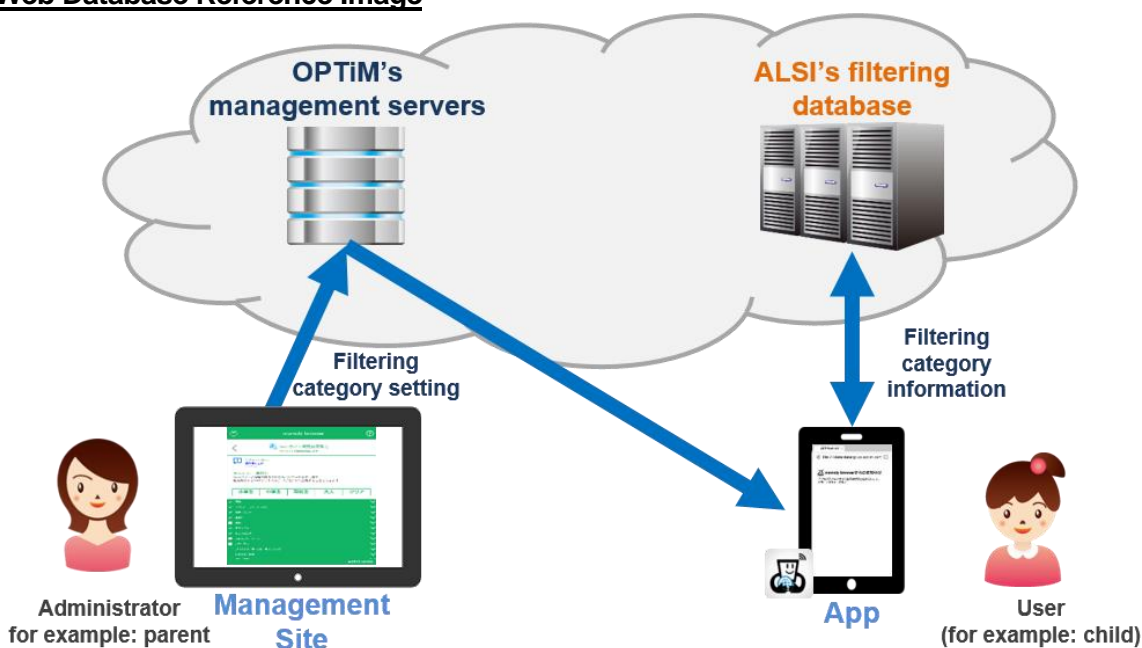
Web Database Reference Image

OPTiM's management servers

ALSI's filtering database

Filtering category setting

Filtering category information

Administrator for example: parent

Management Site

App

User (for example: child)